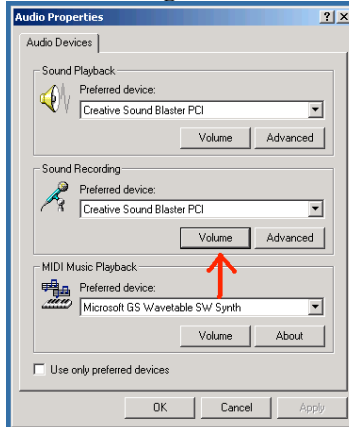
Audio Properties

?

X

Audio Devices

Sound Playback

Preferred device:

Creative Sound Blaster PCI

Volume

Advanced

Sound Recording

Preferred device:

Creative Sound Blaster PCI

Volume

Advanced

MIDI Music Playback

Preferred device:

Microsoft GS Wavetable SW Synth

Volume

About

Use only preferred devices

OK

Cancel

Apply